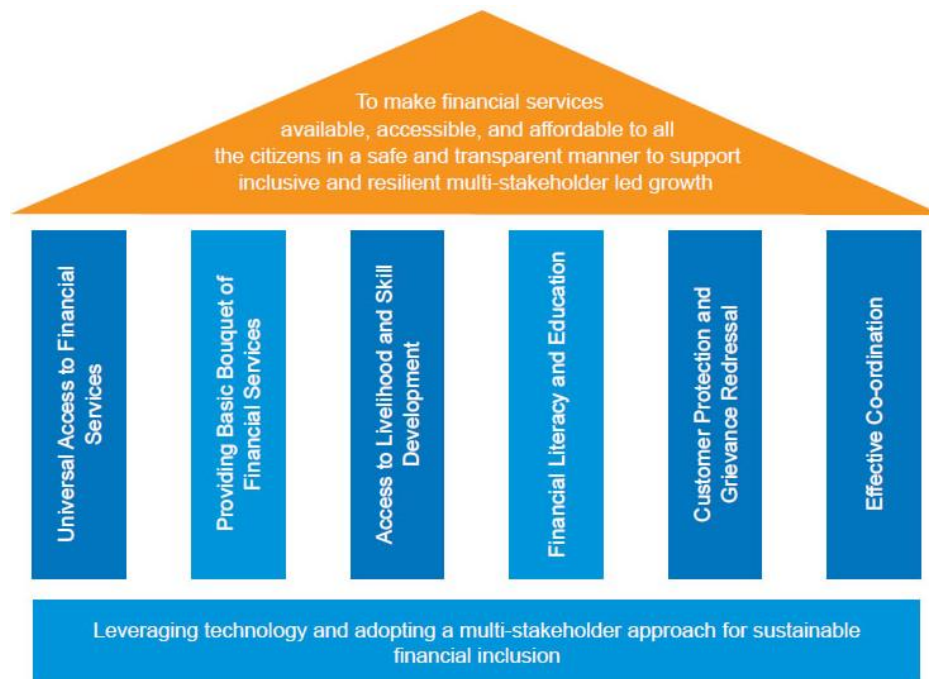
To make financial services available, accessible, and affordable to all the citizens in a safe and transparent manner to support inclusive and resilient multi-stakeholder led growth

Universal Access to Financial Services

Providing Basic Bouquet of Financial Services

Access to Livelihood and Skill Development

Financial Literacy and Education

Customer Protection and Grievance Redressal

Effective Co-ordination

Leveraging technology and adopting a multi-stakeholder approach for sustainable financial inclusion